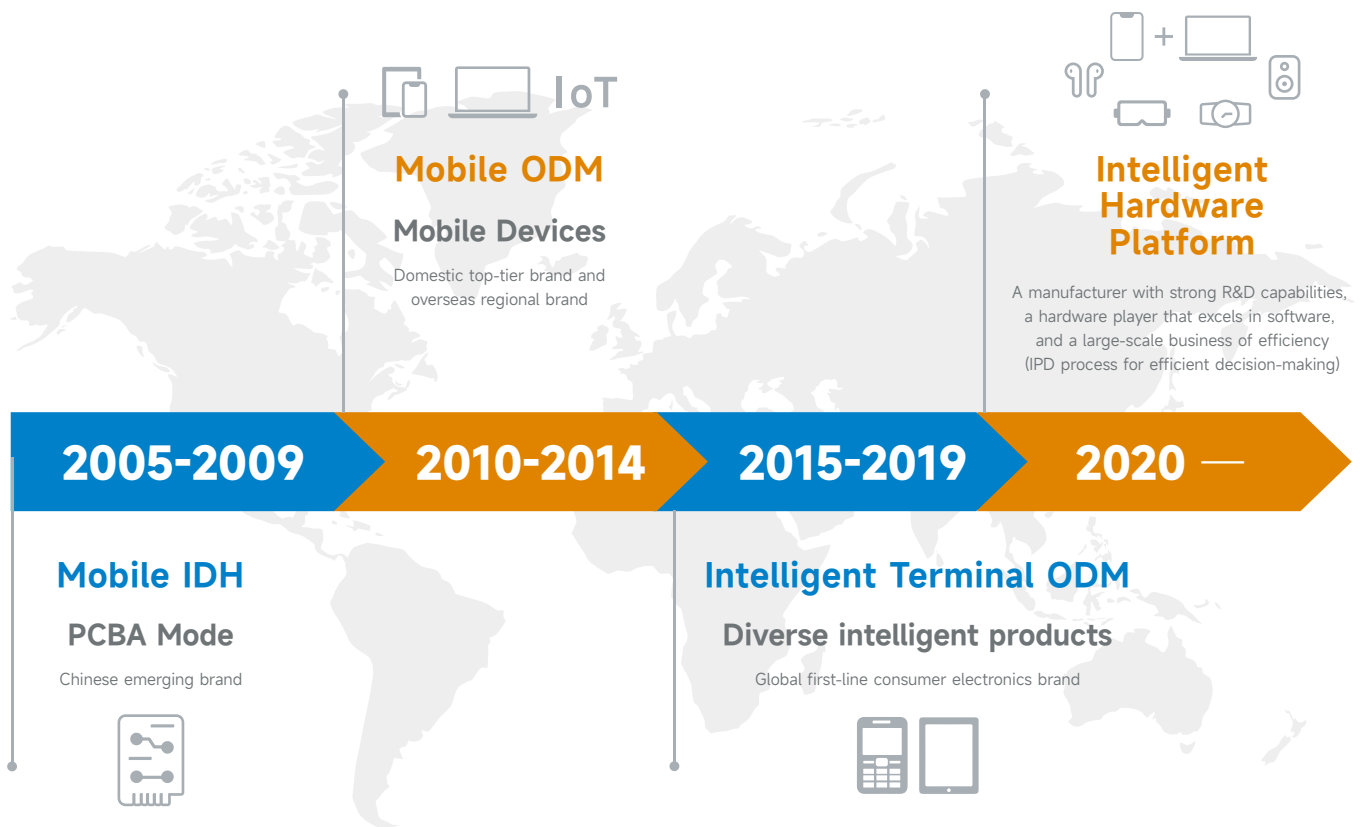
IoT

Mobile ODM

Mobile Devices

Domestic top-tier brand and overseas regional brand

+

Intelligent Hardware Platform

A manufacturer with strong R&D capabilities, a hardware player that excels in software, and a large-scale business of efficiency (IPD process for efficient decision-making)

2005-2009

2010-2014

2015-2019

2020 —

Mobile IDH

PCBA Mode

Chinese emerging brand

Intelligent Terminal ODM

Diverse intelligent products

Global first-line consumer electronics brand